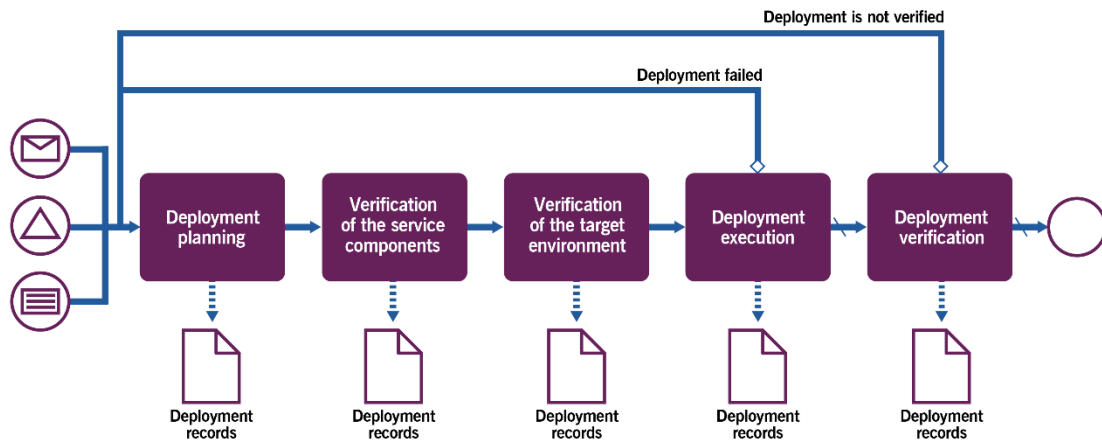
Deployment is not verified

Deployment failed

Deployment planning

Verification of the service components

Verification of the target environment

Deployment execution

Deployment verification

Deployment records

Deployment records

Deployment records

Deployment records

Deployment records